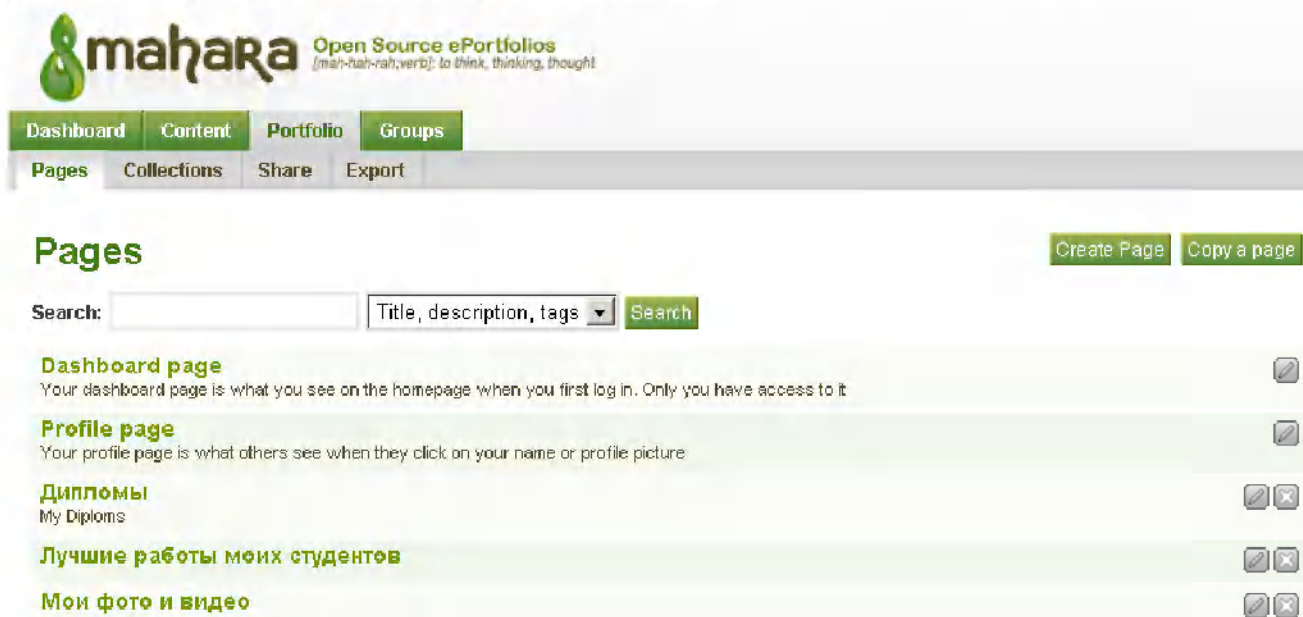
mahara Open Source ePortfolios
[mah-hah-rah;verb]: to think, thinking, thought

Dashboard Content Portfolio Groups

Pages Collections Share Export

Pages

Create Page Copy a page

Search: Title, description, tags Search

Dashboard page
Your dashboard page is what you see on the homepage when you first log in. Only you have access to it

Profile page
Your profile page is what others see when they click on your name or profile picture

Дипломы
My Diploms

Лучшие работы моих студентов

Мои фото и видео